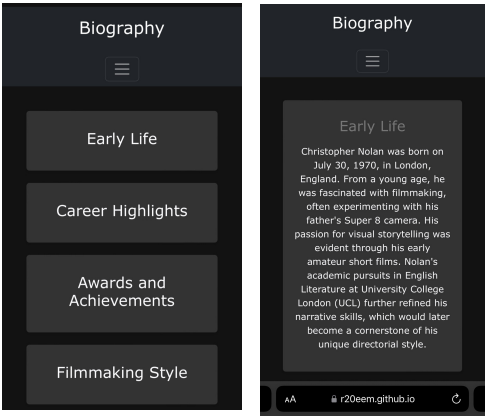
Biography

Early Life

Career Highlights

Awards and Achievements

Filmmaking Style

Biography

Early Life

Christopher Nolan was born on July 30, 1970, in London, England. From a young age, he was fascinated with filmmaking, often experimenting with his father's Super 8 camera. His passion for visual storytelling was evident through his early amateur short films. Nolan's academic pursuits in English Literature at University College London (UCL) further refined his narrative skills, which would later become a cornerstone of his unique directorial style.

AA r20eem.github.io